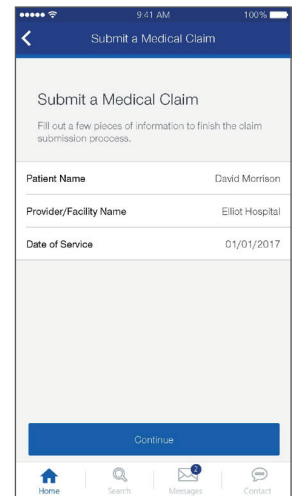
9:41 AM
100%

Submit a Medical Claim

Submit a Medical Claim

Fill out a few pieces of information to finish the claim submission process.

| | |
|---|---|
| Patient Name | David Morrison |
| Provider/Facility Name | Elliot Hospital |
| Date of Service | 01/01/2017 |

Continue

Home
Search
2
Messages
Contact